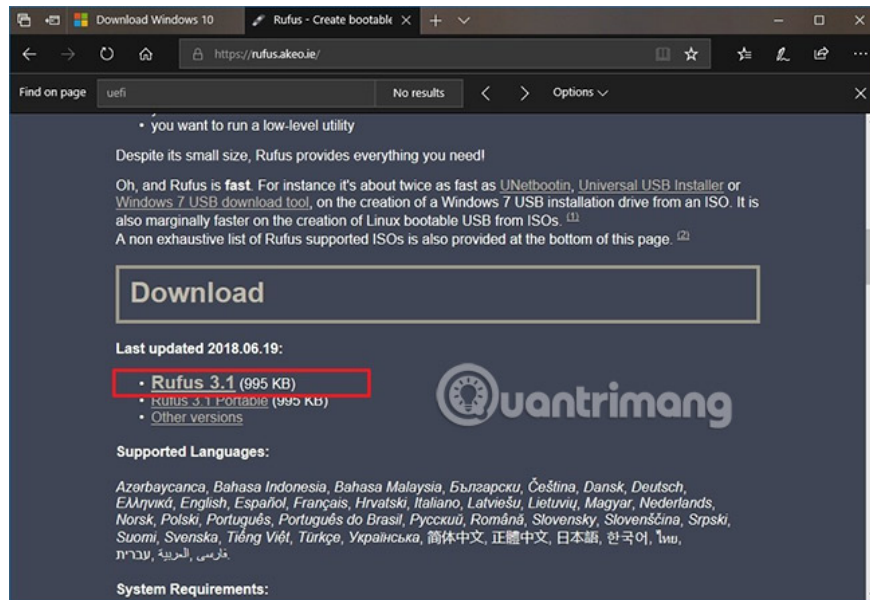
Download Windows 10
Rufus - Create bootable
https://rufus.akeo.ie/
Find on page
uefi
No results
Options

• you want to run a low-level utility

Despite its small size, Rufus provides everything you need!

Oh, and Rufus is **fast**. For instance it's about twice as fast as UNetbootin, Universal USB Installer or Windows 7 USB download tool, on the creation of a Windows 7 USB installation drive from an ISO. It is also marginally faster on the creation of Linux bootable USB from ISOs. (1)
A non exhaustive list of Rufus supported ISOs is also provided at the bottom of this page. (2)

Download

Last updated 2018.06.19:

• Rufus 3.1 (995 KB)
• Rufus 3.1 Portable (995 KB)
• Other versions

Quantrimang

Supported Languages:

Azərbaycanca, Bahasa Indonesia, Bahasa Malaysia, Български, Čeština, Dansk, Deutsch, Ελληνικά, English, Español, Français, Hrvatski, Italiano, Latviešu, Lietuvių, Magyar, Nederlands, Norsk, Polski, Português, Português do Brasil, Русский, Română, Slovensky, Slovenščina, Srpski, Suomi, Svenska, Tiếng Việt, Türkçe, Українська, 简体中文, 正體中文, 日本語, 한국어, ไทย, עברית, العربية, فارسی.

System Requirements: